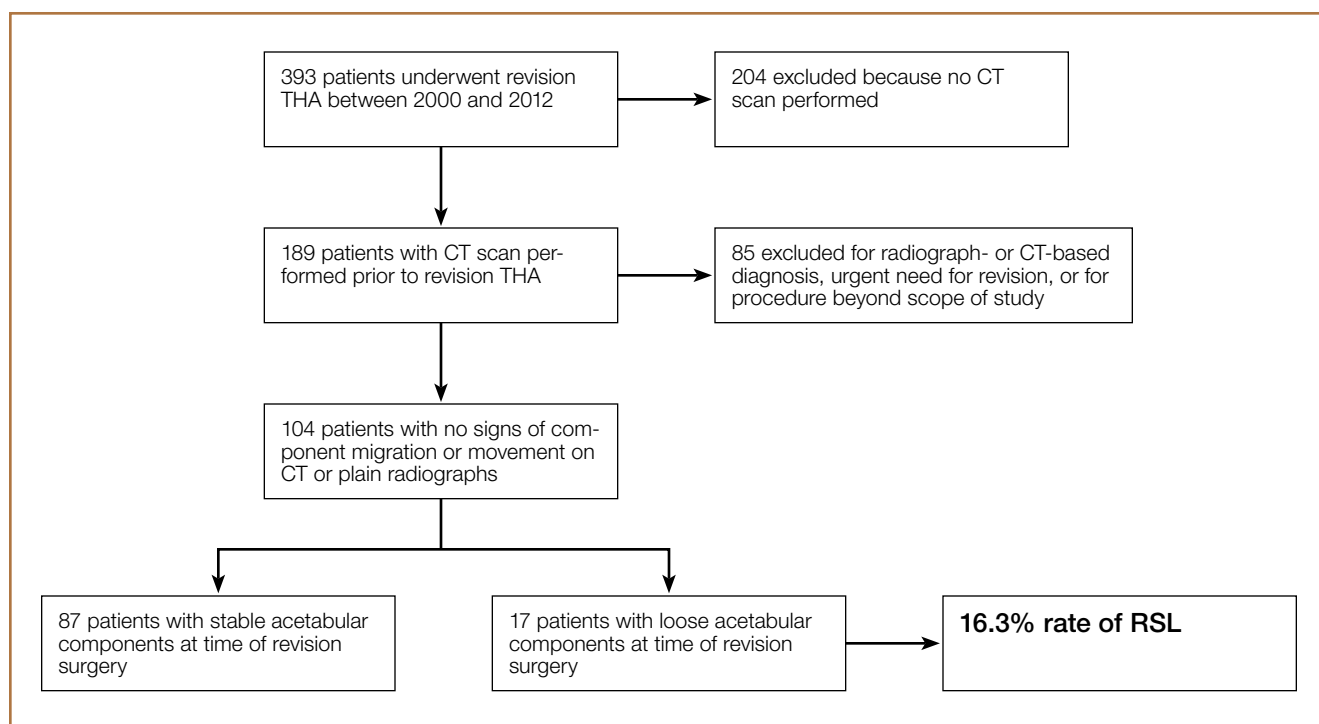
393 patients underwent revision THA between 2000 and 2012

204 excluded because no CT scan performed

189 patients with CT scan performed prior to revision THA

85 excluded for radiograph- or CT-based diagnosis, urgent need for revision, or for procedure beyond scope of study

104 patients with no signs of component migration or movement on CT or plain radiographs

87 patients with stable acetabular components at time of revision surgery

17 patients with loose acetabular components at time of revision surgery

16.3% rate of RSL